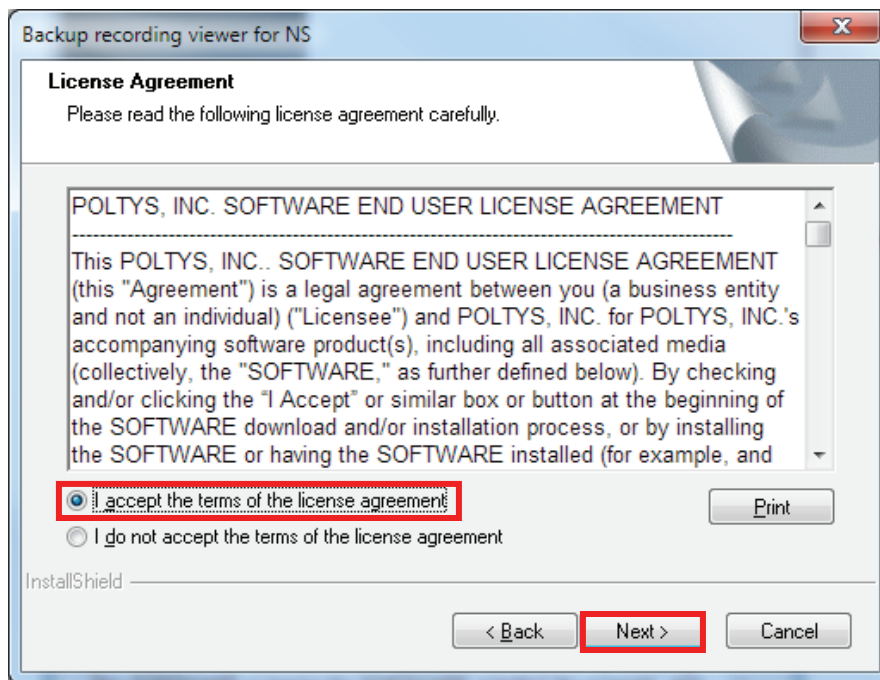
Backup recording viewer for NS

License Agreement

Please read the following license agreement carefully.

POLTYS, INC. SOFTWARE END USER LICENSE AGREEMENT
------------------------------------------------------------------------------------------
This POLTYS, INC.. SOFTWARE END USER LICENSE AGREEMENT (this "Agreement") is a legal agreement between you (a business entity and not an individual) ("Licensee") and POLTYS, INC. for POLTYS, INC.'s accompanying software product(s), including all associated media (collectively, the "SOFTWARE," as further defined below). By checking and/or clicking the "I Accept" or similar box or button at the beginning of the SOFTWARE download and/or installation process, or by installing the SOFTWARE or having the SOFTWARE installed (for example, and

I accept the terms of the license agreement

I do not accept the terms of the license agreement

Print

InstallShield

< Back

Next >

Cancel